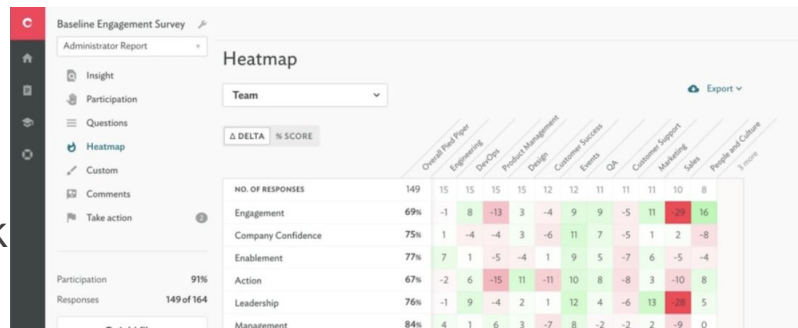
Baseline Engagement Survey

Administrator Report

Insight
Participation
Questions
Heatmap
Custom
Comments
Take action

Participation 91%
Responses 149 of 164

Heatmap

Team

Export

Δ DELTA % SCORE

| | | Overall Pied Piper | Engineering | DevOps | Product Management | Design | Customer Success | Events | QA | Customer Support | Marketing | Sales | People and Culture |
|---|---|---|---|---|---|---|---|---|---|---|---|---|---|
| NO. OF RESPONSES | 149 | 15 | 15 | 15 | 15 | 12 | 12 | 11 | 11 | 11 | 10 | 8 | |
| Engagement | 69% | -1 | 8 | -13 | 3 | -4 | 9 | 9 | -5 | 11 | -29 | 16 | |
| Company Confidence | 75% | 1 | -4 | -4 | 3 | -6 | 11 | 7 | -5 | 1 | 2 | -8 | |
| Enablement | 77% | 7 | 1 | -5 | -4 | 1 | 9 | 5 | -7 | 6 | -5 | -4 | |
| Action | 67% | -2 | 6 | -15 | 11 | -11 | 10 | 8 | -8 | 3 | -10 | 8 | |
| Leadership | 76% | -1 | 9 | -4 | 2 | 1 | 12 | 4 | -6 | 13 | -28 | 5 | |
| Management | 84% | 4 | 1 | 6 | 3 | -7 | 8 | -2 | -2 | 2 | -9 | 0 | |

3 more